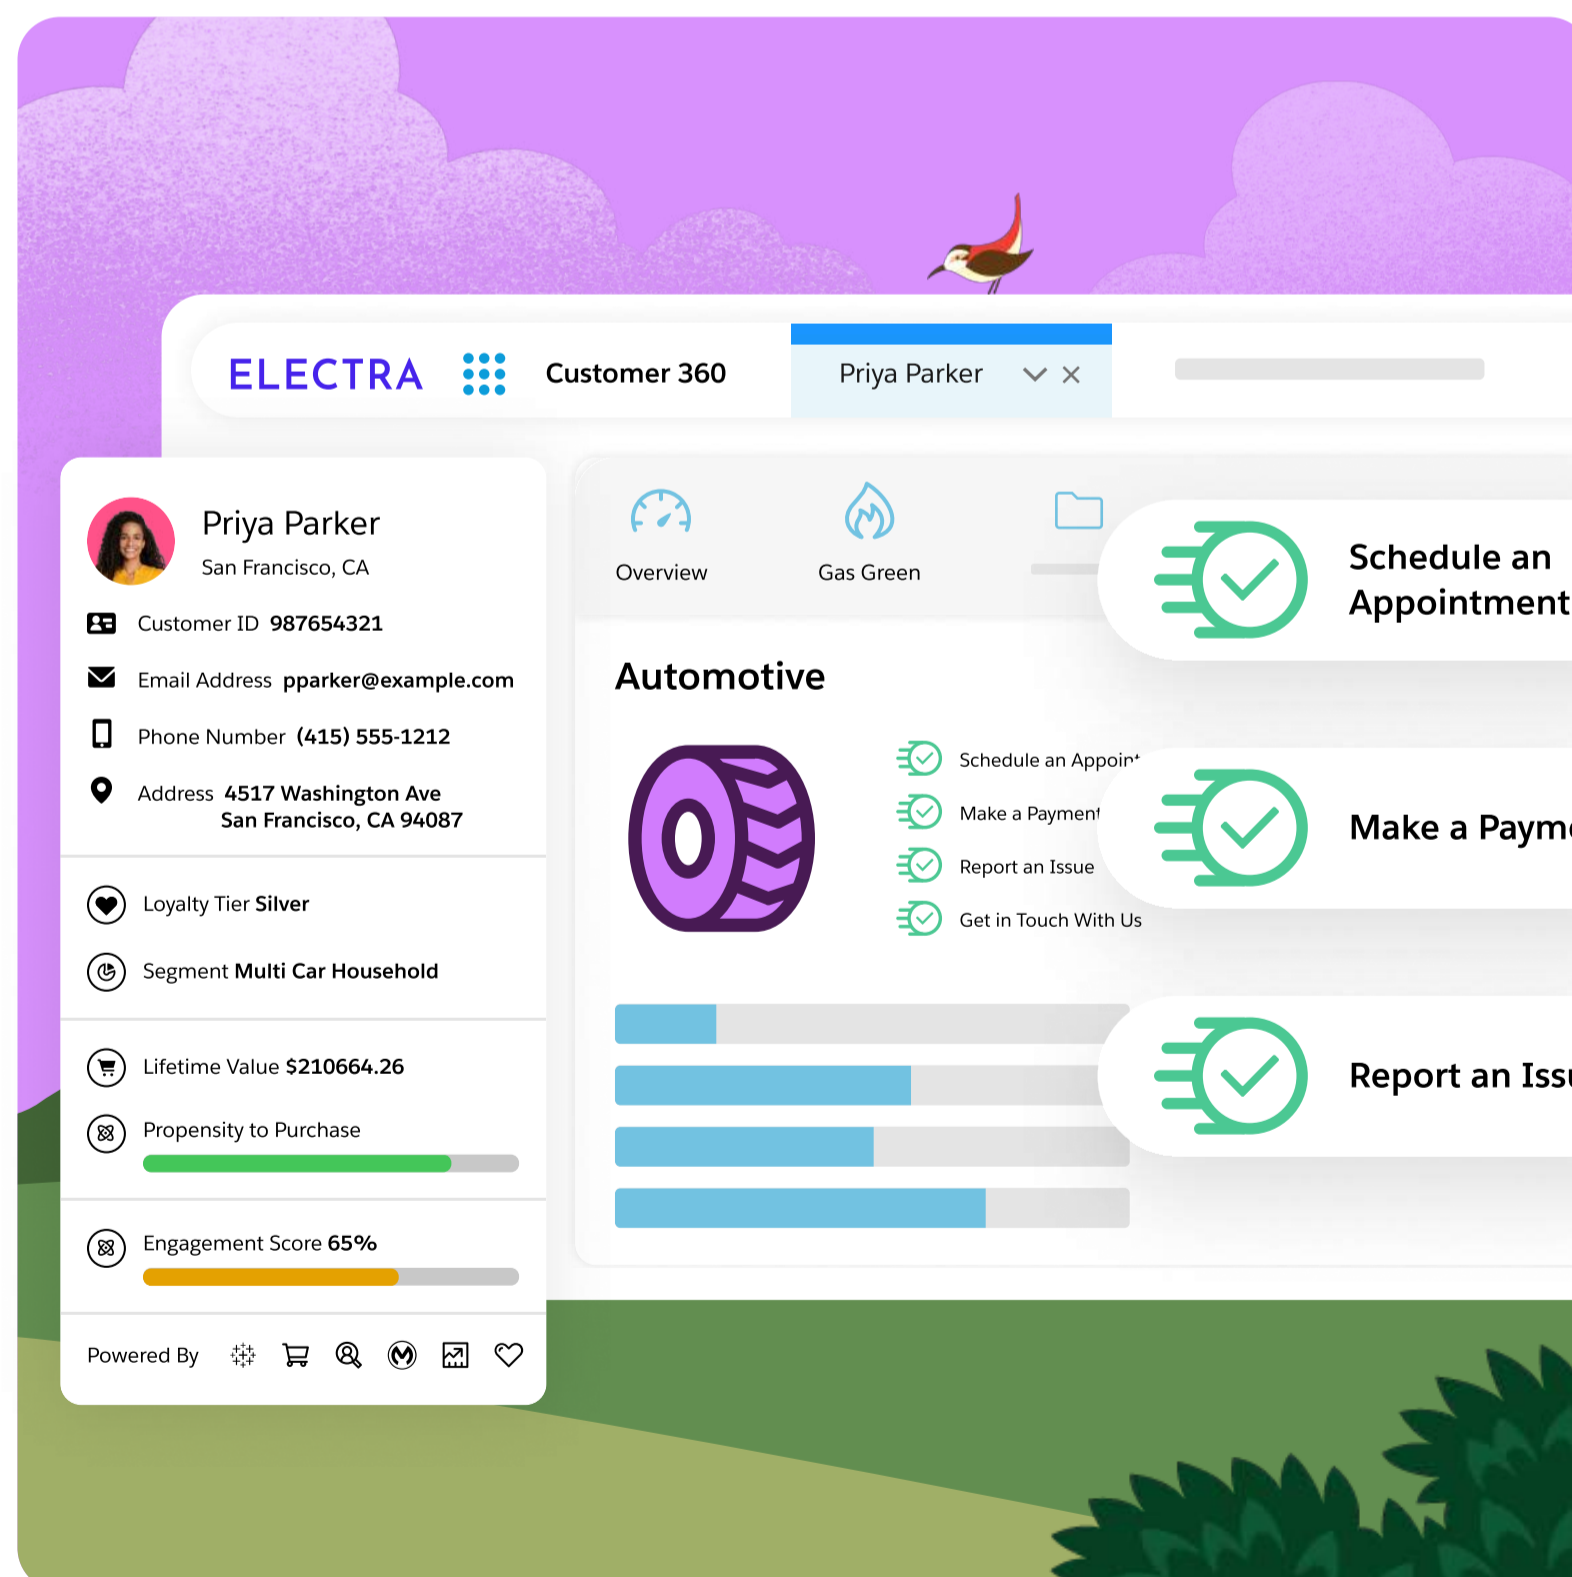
ELECTRA Customer 360 Priya Parker

Priya Parker
San Francisco, CA

Customer ID 987654321

Email Address pparker@example.com

Phone Number (415) 555-1212

Address 4517 Washington Ave
San Francisco, CA 94087

Loyalty Tier Silver

Segment Multi Car Household

Lifetime Value $210664.26

Propensity to Purchase

Engagement Score 65%

Powered By

Overview

Gas Green

Automotive

Schedule an Appoin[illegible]

Make a Payment

Report an Issue

Get in Touch With Us

Schedule an Appointment

Make a Paym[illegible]

Report an Issu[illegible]